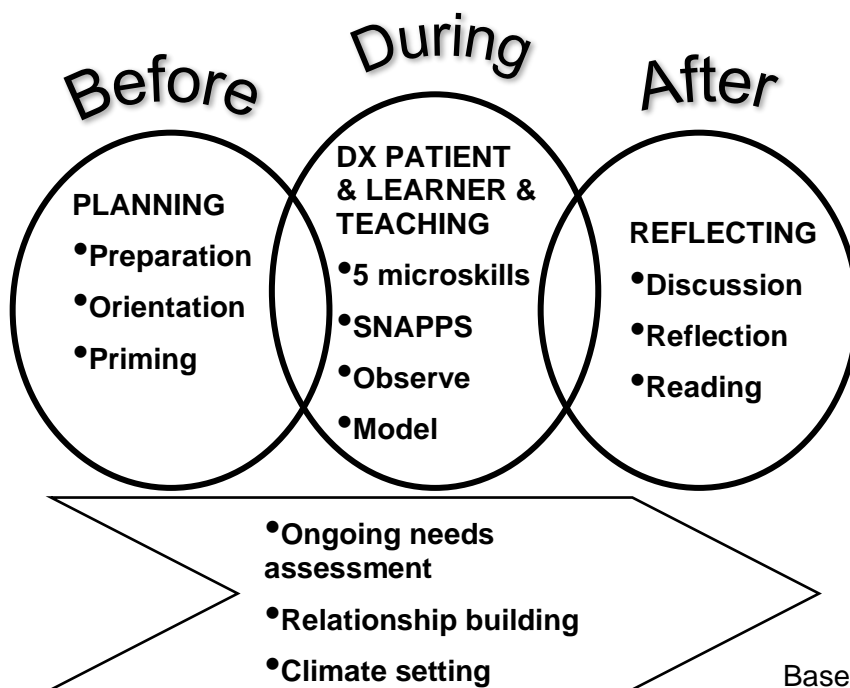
Before

During

After

PLANNING
•Preparation
•Orientation
•Priming

DX PATIENT & LEARNER & TEACHING
•5 microskills
•SNAPPS
•Observe
•Model

REFLECTING
•Discussion
•Reflection
•Reading

•Ongoing needs assessment
•Relationship building
•Climate setting

Base